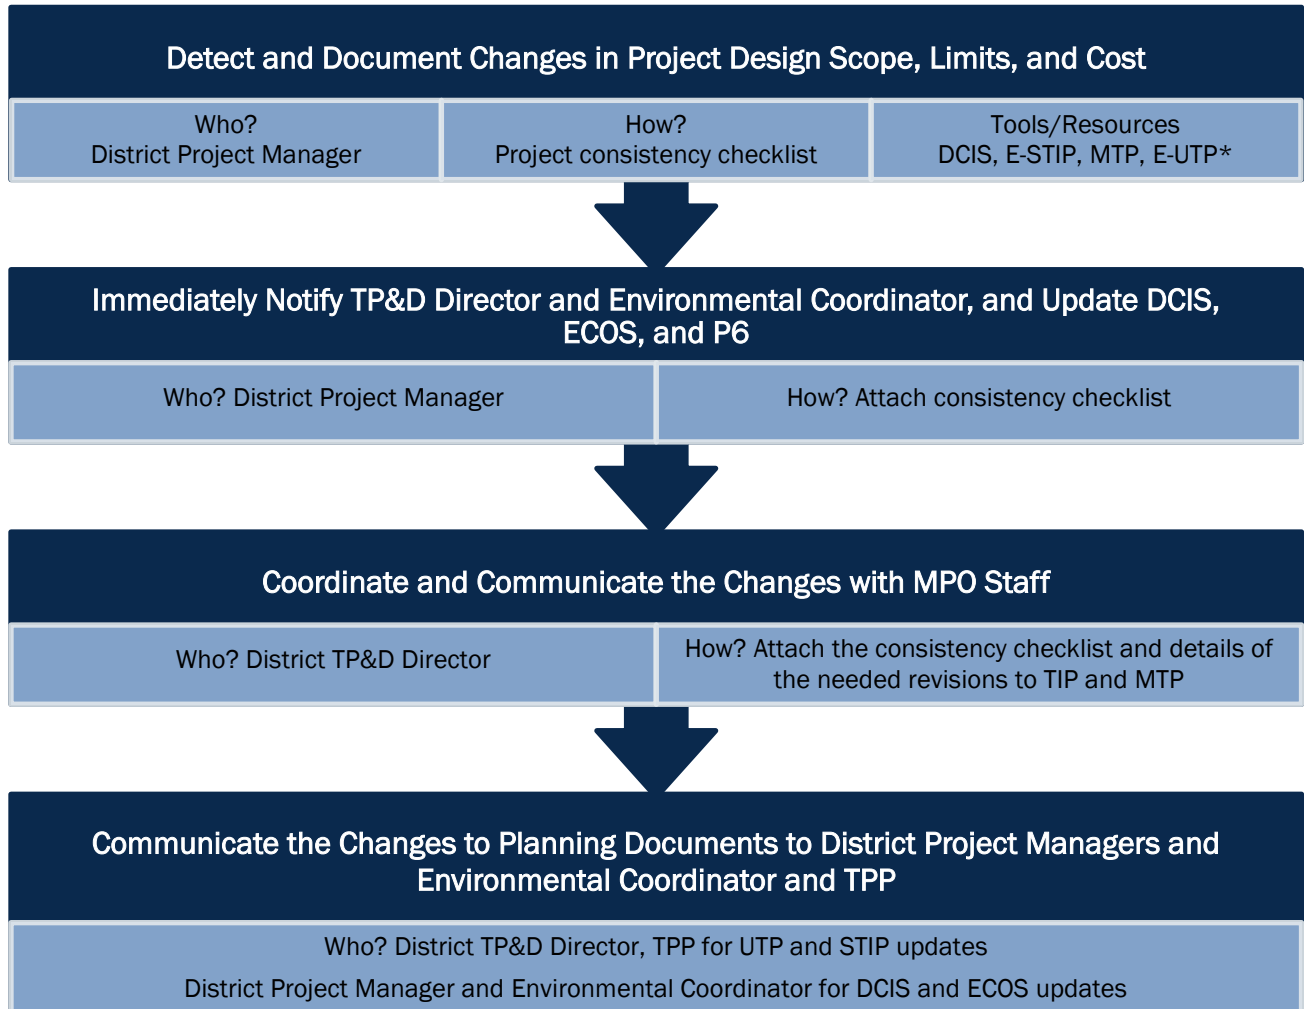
Detect and Document Changes in Project Design Scope, Limits, and Cost

| Who? District Project Manager | How? Project consistency checklist | Tools/Resources DCIS, E-STIP, MTP, E-UTP* |
|---|---|---|

Immediately Notify TP&D Director and Environmental Coordinator, and Update DCIS, ECOS, and P6

| Who? District Project Manager | How? Attach consistency checklist |
|---|---|

Coordinate and Communicate the Changes with MPO Staff

| Who? District TP&D Director | How? Attach the consistency checklist and details of the needed revisions to TIP and MTP |
|---|---|

Communicate the Changes to Planning Documents to District Project Managers and Environmental Coordinator and TPP

Who? District TP&D Director, TPP for UTP and STIP updates

District Project Manager and Environmental Coordinator for DCIS and ECOS updates